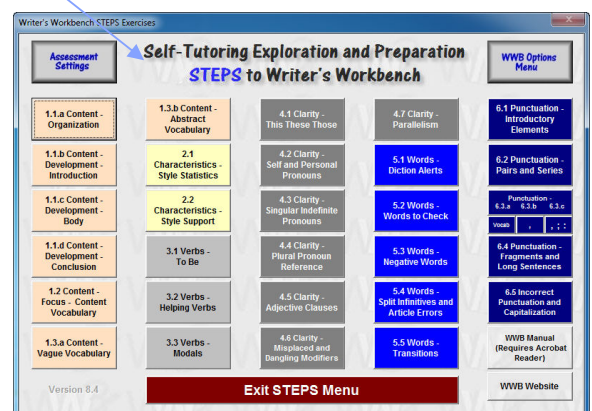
Writer's Workbench STEPS Exercises

Assessment Settings

Self-Tutoring Exploration and Preparation
STEPS to Writer's Workbench

WWB Options Menu

1.1.a Content - Organization

1.3.b Content - Abstract Vocabulary

4.1 Clarity - This These Those

4.7 Clarity - Parallelism

6.1 Punctuation - Introductory Elements

1.1.b Content - Development - Introduction

2.1 Characteristics - Style Statistics

4.2 Clarity - Self and Personal Pronouns

5.1 Words - Diction Alerts

6.2 Punctuation - Pairs and Series

1.1.c Content - Development - Body

2.2 Characteristics - Style Support

4.3 Clarity - Singular Indefinite Pronouns

5.2 Words - Words to Check

Punctuation - 6.3.a 6.3.b 6.3.c

Vocab , ; :

1.1.d Content - Development - Conclusion

3.1 Verbs - To Be

4.4 Clarity - Plural Pronoun Reference

5.3 Words - Negative Words

6.4 Punctuation - Fragments and Long Sentences

1.2 Content - Focus - Content Vocabulary

3.2 Verbs - Helping Verbs

4.5 Clarity - Adjective Clauses

5.4 Words - Split Infinitives and Article Errors

6.5 Incorrect Punctuation and Capitalization

1.3.a Content - Vague Vocabulary

3.3 Verbs - Modals

4.6 Clarity - Misplaced and Dangling Modifiers

5.5 Words - Transitions

WWB Manual (Requires Acrobat Reader)

Version 8.4

Exit STEPS Menu

WWB Website